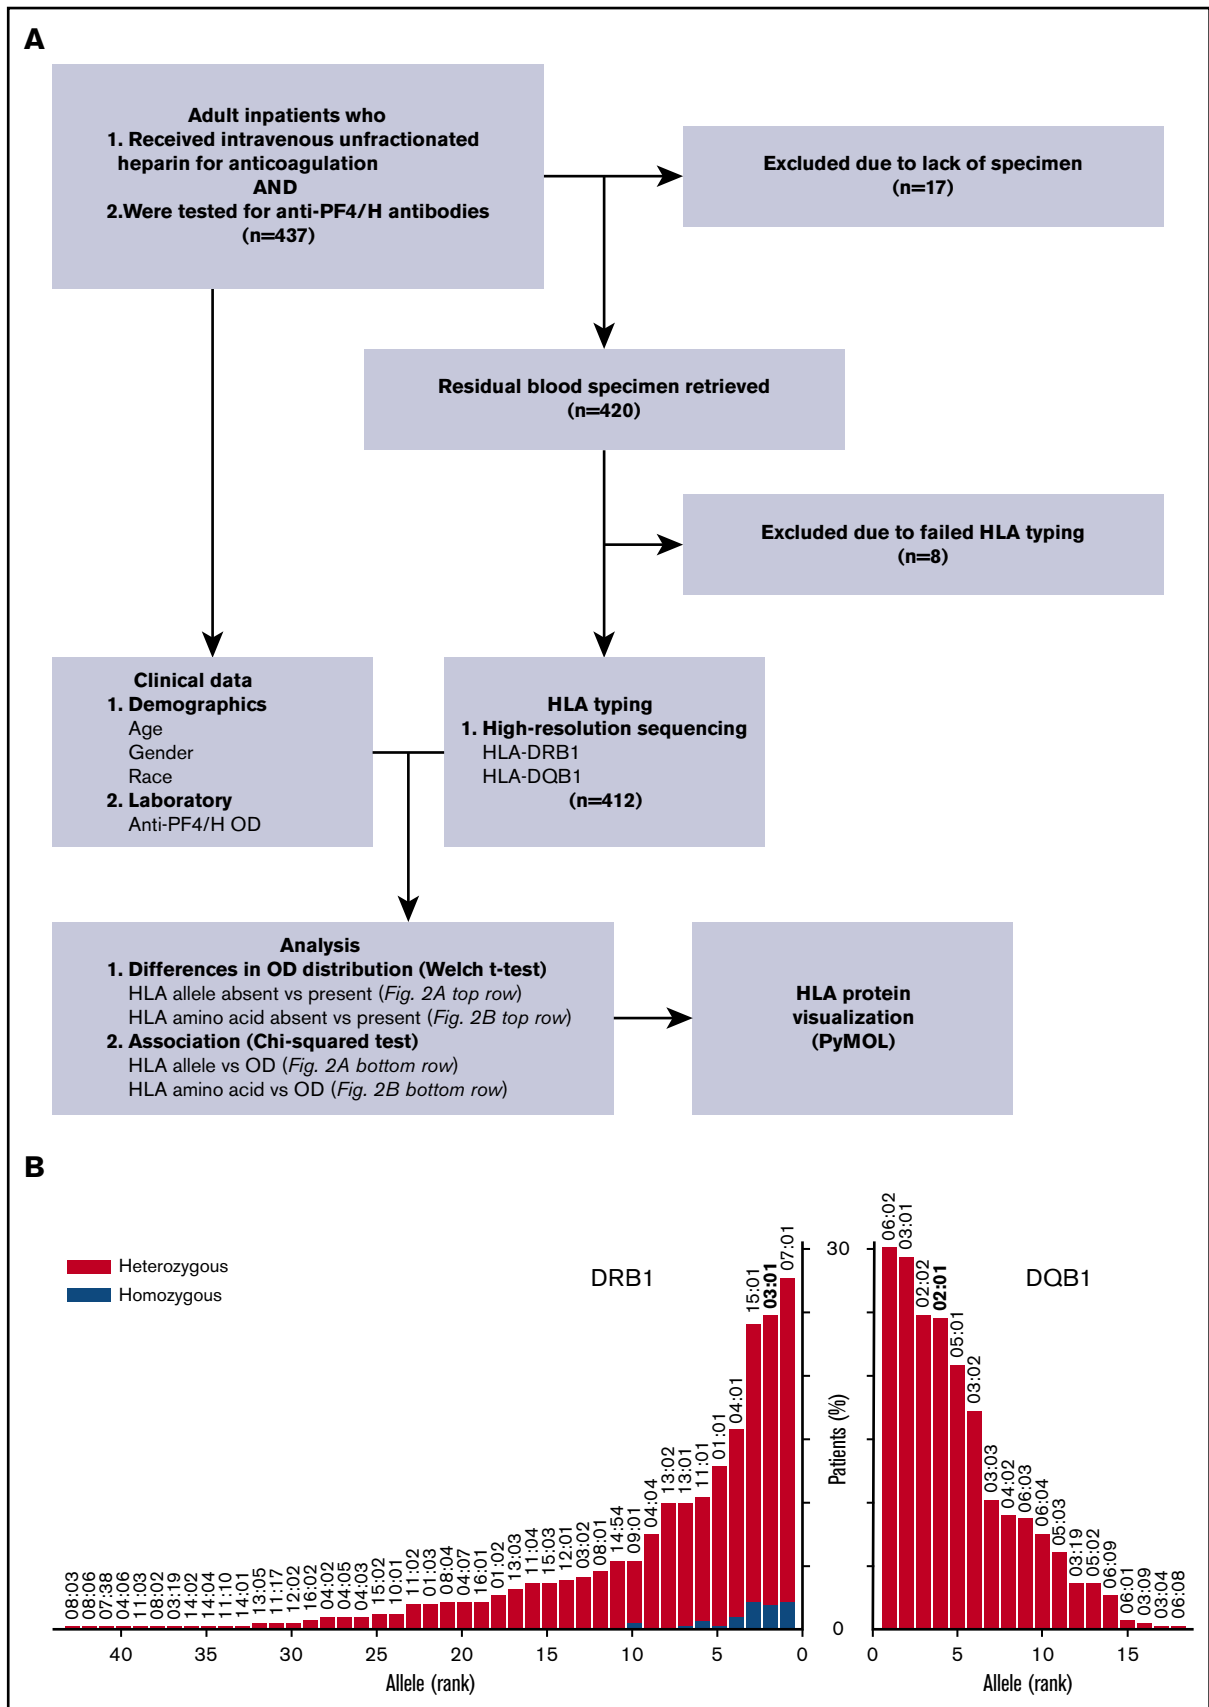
A

Adult inpatients who
1. Received intravenous unfractionated heparin for anticoagulation
AND
2.Were tested for anti-PF4/H antibodies
(n=437)

Excluded due to lack of specimen
(n=17)

Residual blood specimen retrieved
(n=420)

Excluded due to failed HLA typing
(n=8)

Clinical data
1. Demographics
Age
Gender
Race
2. Laboratory
Anti-PF4/H OD

HLA typing
1. High-resolution sequencing
HLA-DRB1
HLA-DQB1
(n=412)

Analysis
1. Differences in OD distribution (Welch t-test)
HLA allele absent vs present (Fig. 2A top row)
HLA amino acid absent vs present (Fig. 2B top row)
2. Association (Chi-squared test)
HLA allele vs OD (Fig. 2A bottom row)
HLA amino acid vs OD (Fig. 2B bottom row)

HLA protein visualization (PyMOL)

B

Heterozygous
Homozygous

DRB1

08:03 08:06 07:38 04:06 11:03 08:02 03:19 14:02 14:04 11:10 14:01 13:05 11:17 12:02 16:02 04:02 04:05 04:03 15:02 10:01 11:02 01:03 08:04 04:07 16:01 01:02 13:03 11:04 15:03 12:01 03:02 08:01 14:54 09:01 04:04 13:02 13:01 11:01 01:01 04:01 15:01 03:01 07:01

40 35 30 25 20 15 10 5 0
Allele (rank)

30
0
Patients (%)

DQB1

06:02 03:01 02:02 02:01 05:01 03:02 03:03 04:02 06:03 06:04 05:03 03:19 05:02 06:09 06:01 03:09 03:04 06:08

0 5 10 15
Allele (rank)